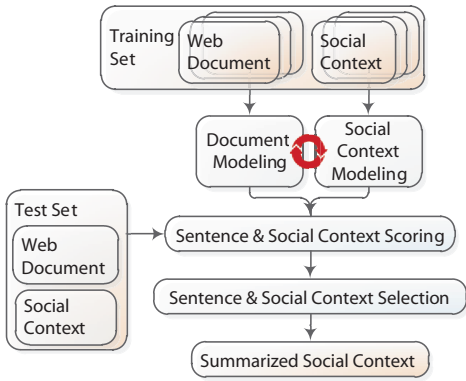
Training Set

Web Document

Social Context

Document Modeling

Social Context Modeling

Test Set

Web Document

Social Context

Sentence & Social Context Scoring

Sentence & Social Context Selection

Summarized Social Context